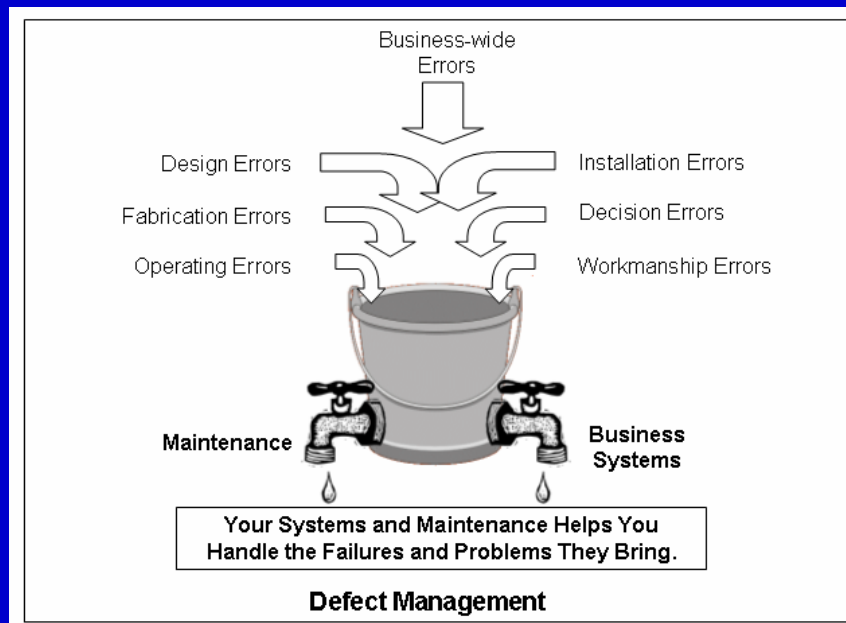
Business-wide Errors

Design Errors

Installation Errors

Fabrication Errors

Decision Errors

Operating Errors

Workmanship Errors

Maintenance

Business Systems

Your Systems and Maintenance Helps You Handle the Failures and Problems They Bring.

Defect Management